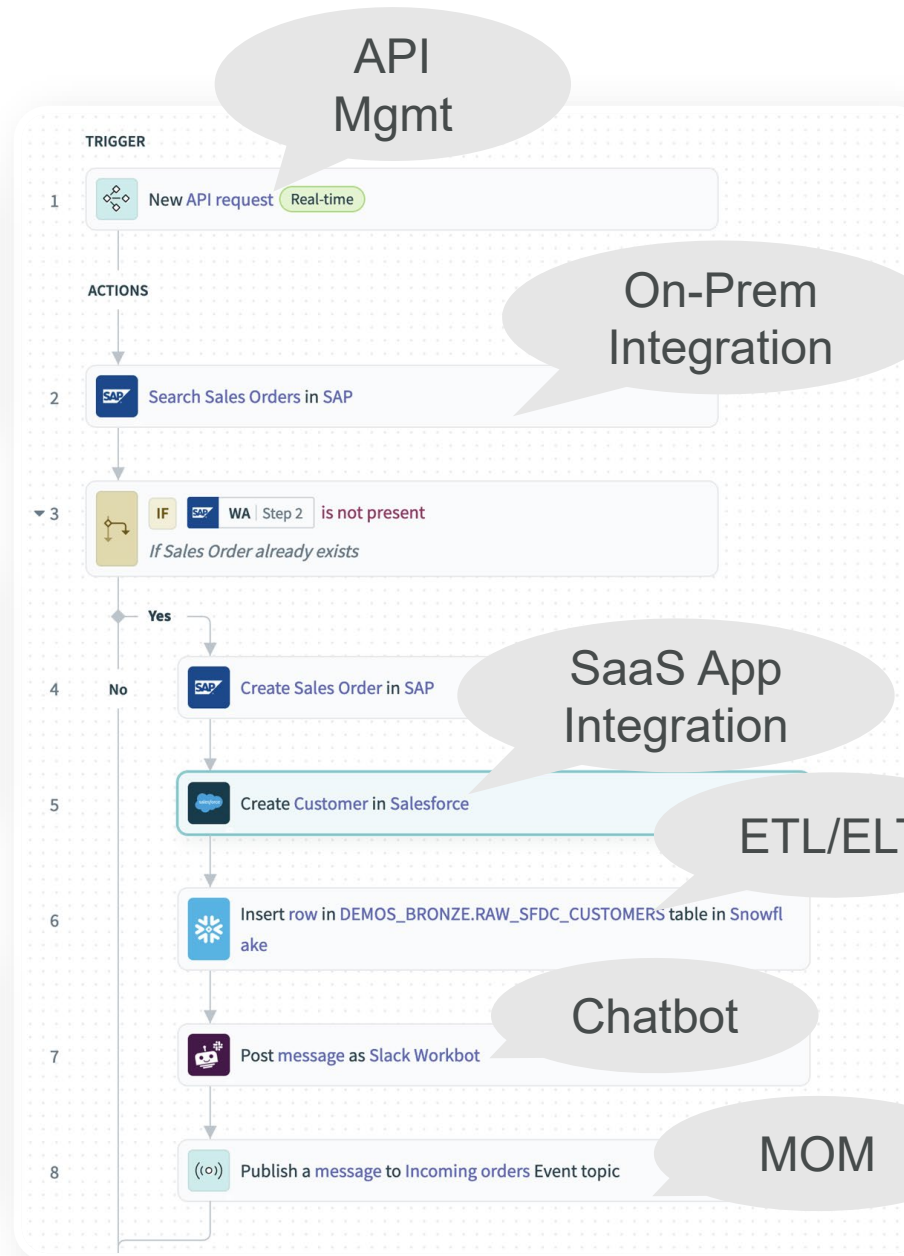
API Mgmt

TRIGGER

1 New API request Real-time

ACTIONS

On-Prem Integration

2 SAP Search Sales Orders in SAP

3 IF SAP WA Step 2 is not present
If Sales Order already exists

Yes

4 No SAP Create Sales Order in SAP

SaaS App Integration

5 salesforce Create Customer in Salesforce

ETL/ELT

6 Insert row in DEMOS_BRONZE.RAW_SFDC_CUSTOMERS table in Snowflake

Chatbot

7 Post message as Slack Workbot

MOM

8 Publish a message to Incoming orders Event topic